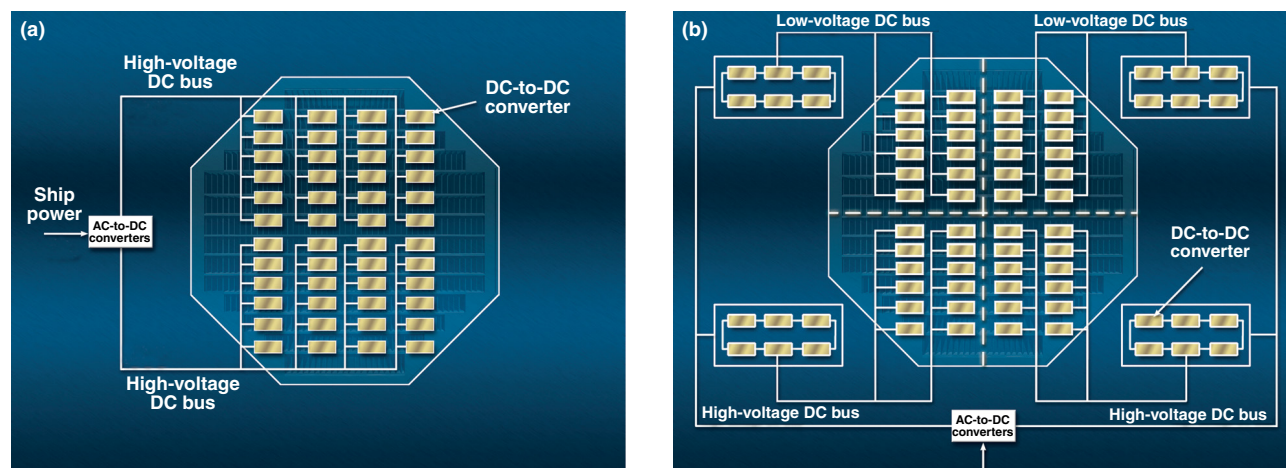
(a)

High-voltage DC bus

DC-to-DC converter

Ship power

AC-to-DC converters

High-voltage DC bus

(b)

Low-voltage DC bus

Low-voltage DC bus

DC-to-DC converter

High-voltage DC bus

AC-to-DC converters

High-voltage DC bus